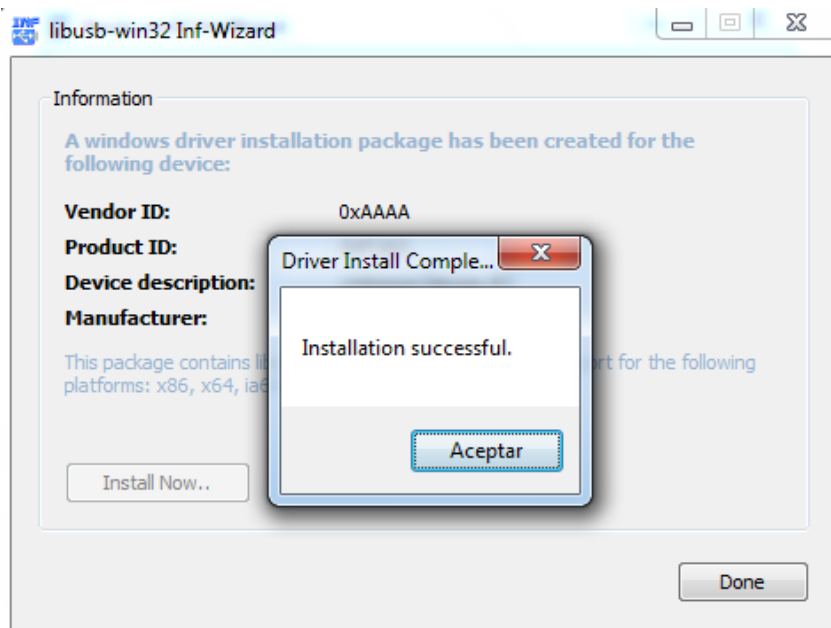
libusb-win32 Inf-Wizard

Information

A windows driver installation package has been created for the following device:

Vendor ID: 0xAAAA
Product ID:
Device description:
Manufacturer:

This package contains li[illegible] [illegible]rt for the following platforms: x86, x64, ia6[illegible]

Install Now..

Driver Install Comple...

Installation successful.

Aceptar

Done